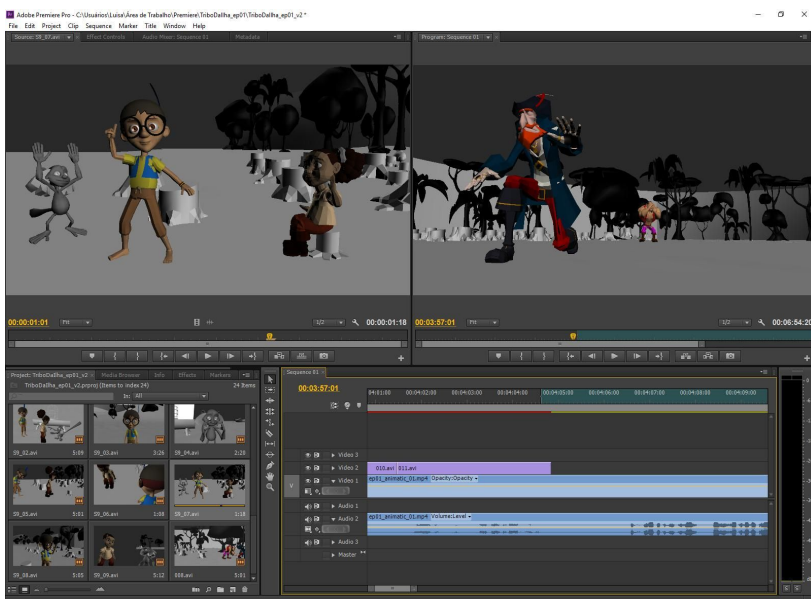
Adobe Premiere Pro - C:\Usuários\Luisa\Área de Trabalho\Premiere\TriboDallha_ep01\TriboDallha_ep01_v2 *

File Edit Project Clip Sequence Marker Title Window Help

Source: S9_07.avi Effect Controls Audio Mixer: Sequence 01 Metadata

Program: Sequence 01

00:00:01:01 Fit 1/2 00:00:01:18

00:03:57:01 Fit 1/2 00:06:54:20

Project: TriboDallha_ep01_v2 Media Browser Info Effects Markers

TriboDallha_ep01_v2.prproj 24 Items

In: All

S9_02.avi 5:09 S9_03.avi 3:26 S9_04.avi 2:20

S9_05.avi 5:01 S9_06.avi 1:08 S9_07.avi 1:18

S9_08.avi 5:03 S9_09.avi 5:12 008.avi 5:01

Sequence 01

00:03:57:01

04:01:00 00:04:02:00 00:04:03:00 00:04:04:00 00:04:05:00 00:04:06:00 00:04:07:00 00:04:08:00 00:04:09:00

Video 3

Video 2

010.avi 011.avi

Video 1

ep01_animatic_01.mp4 Opacity:Opacity

Audio 1

Audio 2

ep01_animatic_01.mp4 Volume:Level

Audio 3

Master